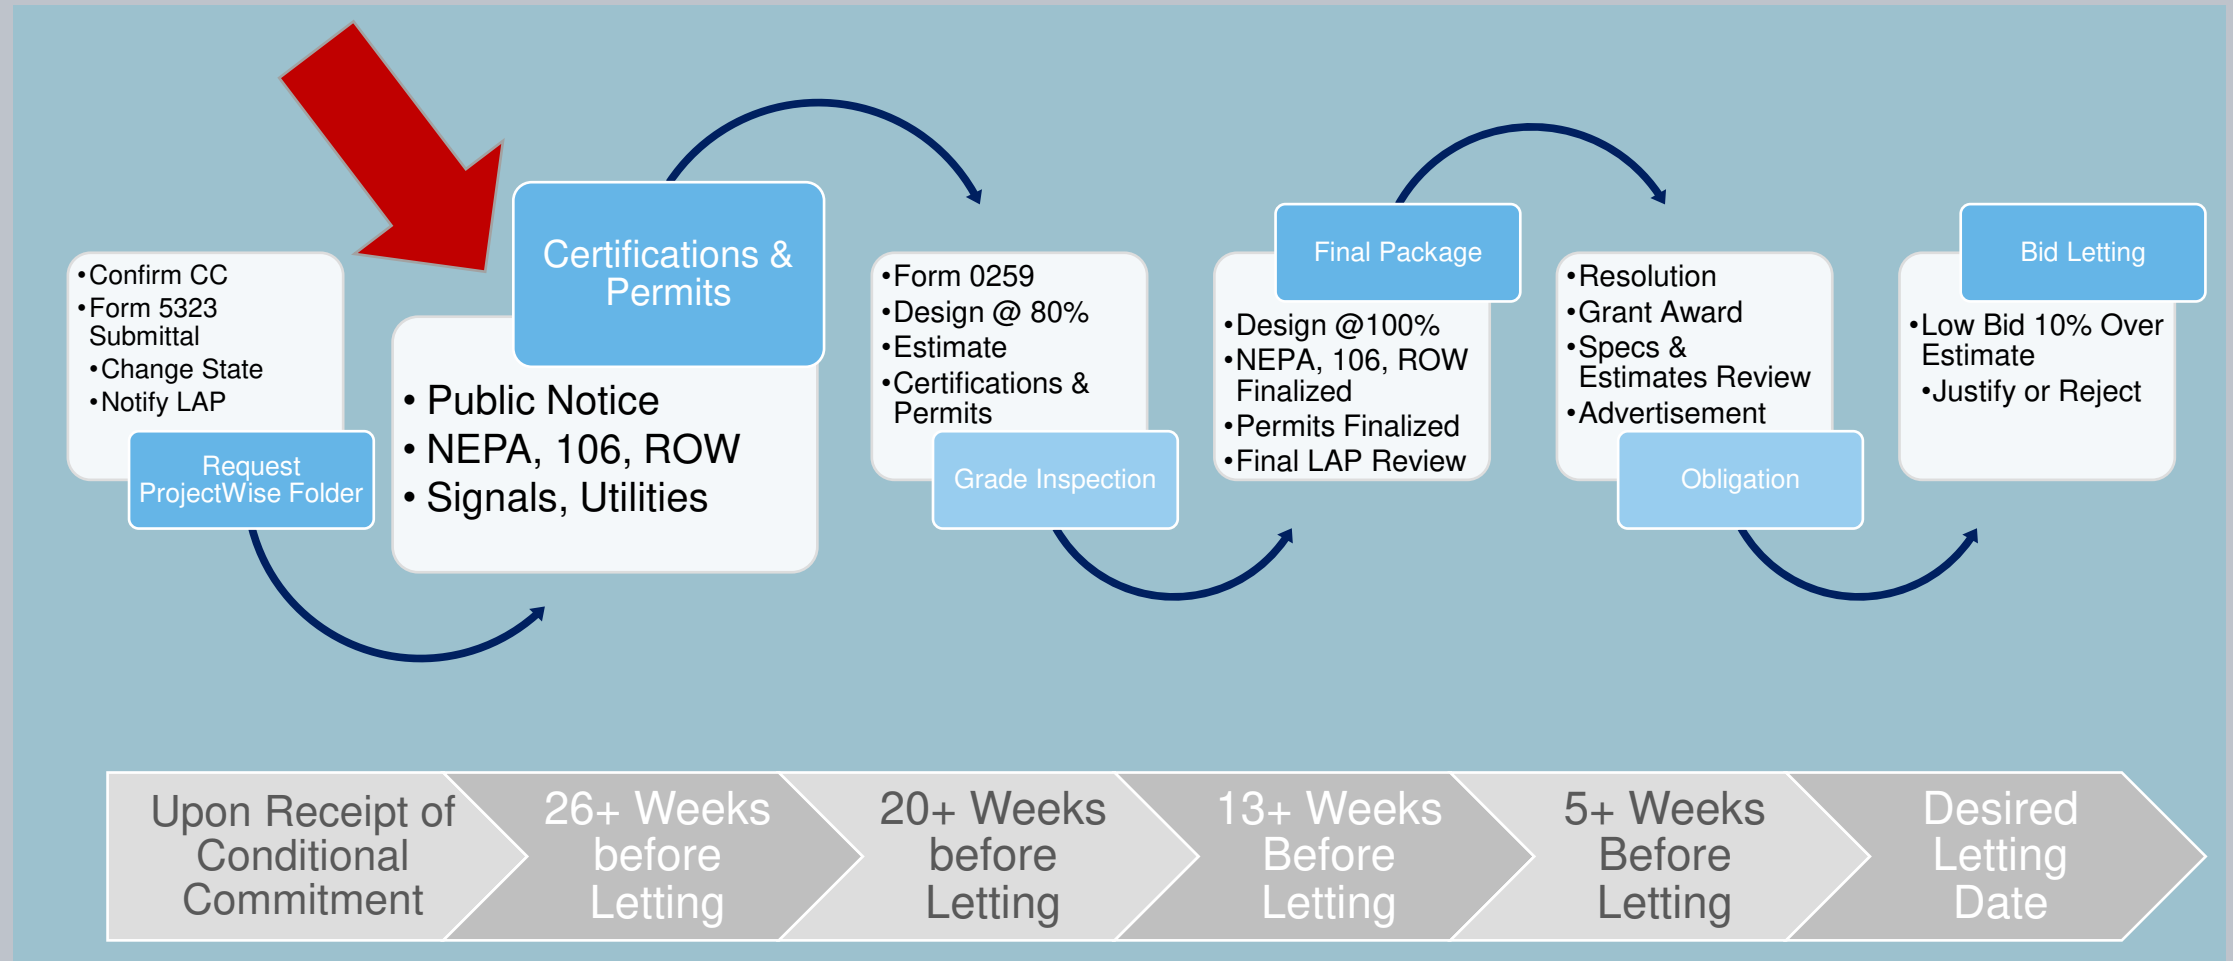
•Confirm CC
•Form 5323 Submittal
•Change State
•Notify LAP

Request ProjectWise Folder

Certifications & Permits

• Public Notice
• NEPA, 106, ROW
• Signals, Utilities

•Form 0259
•Design @ 80%
•Estimate
•Certifications & Permits

Grade Inspection

Final Package

•Design @100%
•NEPA, 106, ROW Finalized
•Permits Finalized
•Final LAP Review

•Resolution
•Grant Award
•Specs & Estimates Review
•Advertisement

Obligation

Bid Letting

•Low Bid 10% Over Estimate
•Justify or Reject

Upon Receipt of Conditional Commitment

26+ Weeks before Letting

20+ Weeks before Letting

13+ Weeks Before Letting

5+ Weeks Before Letting

Desired Letting Date